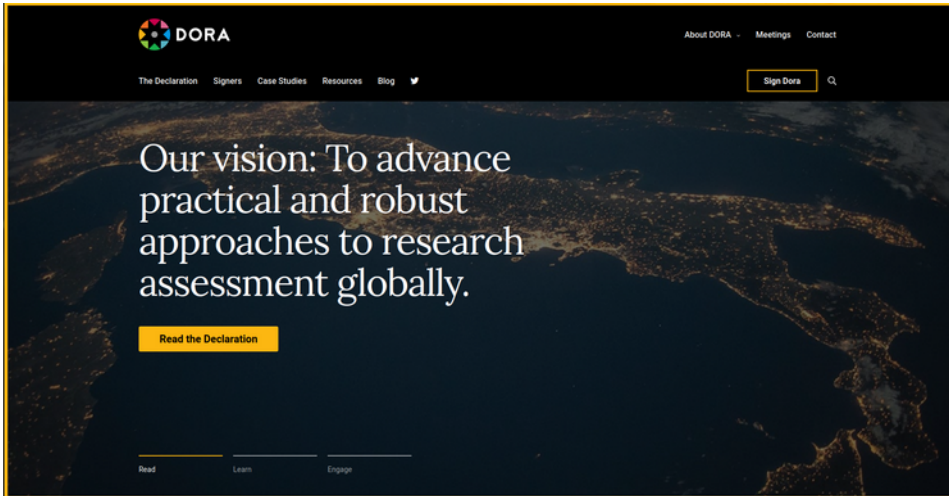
DORA

About DORA Meetings Contact

The Declaration Signers Case Studies Resources Blog

Sign Dora

Our vision: To advance practical and robust approaches to research assessment globally.

Read the Declaration

Read Learn Engage